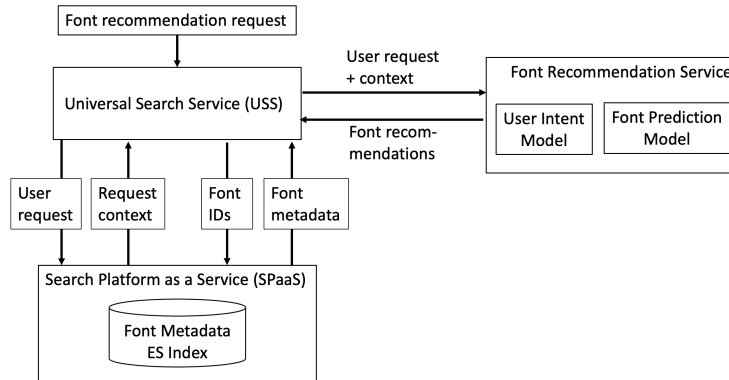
Font recommendation request

Universal Search Service (USS)

User request + context

Font recommendations

Font Recommendation Servic

User Intent Model

Font Prediction Model

User request

Request context

Font IDs

Font metadata

Search Platform as a Service (SPaaS)

Font Metadata ES Index